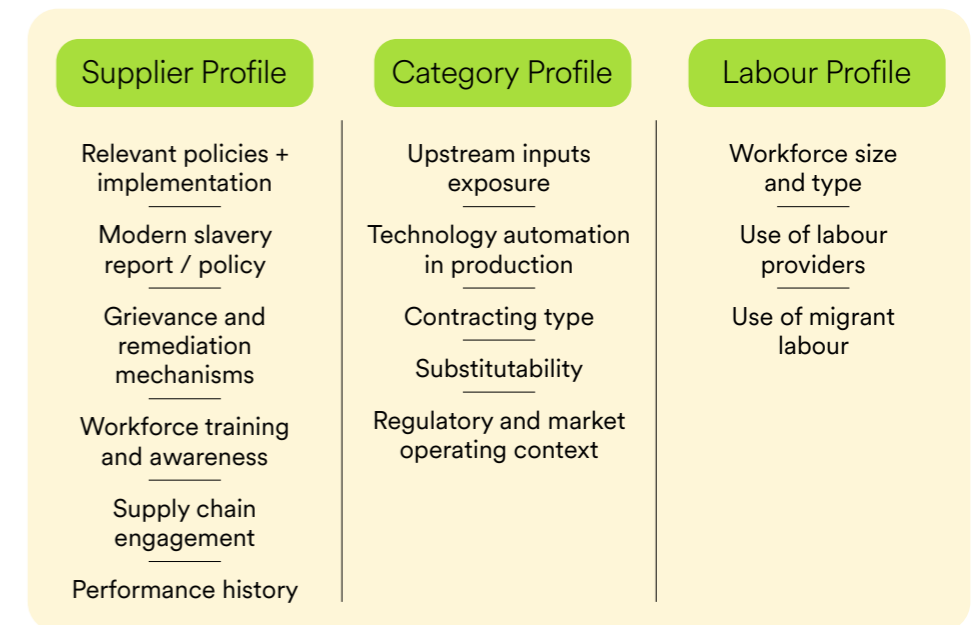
Supplier Profile

Relevant policies + implementation

Modern slavery report / policy

Grievance and remediation mechanisms

Workforce training and awareness

Supply chain engagement

Performance history

Category Profile

Upstream inputs exposure

Technology automation in production

Contracting type

Substitutability

Regulatory and market operating context

Labour Profile

Workforce size and type

Use of labour providers

Use of migrant labour